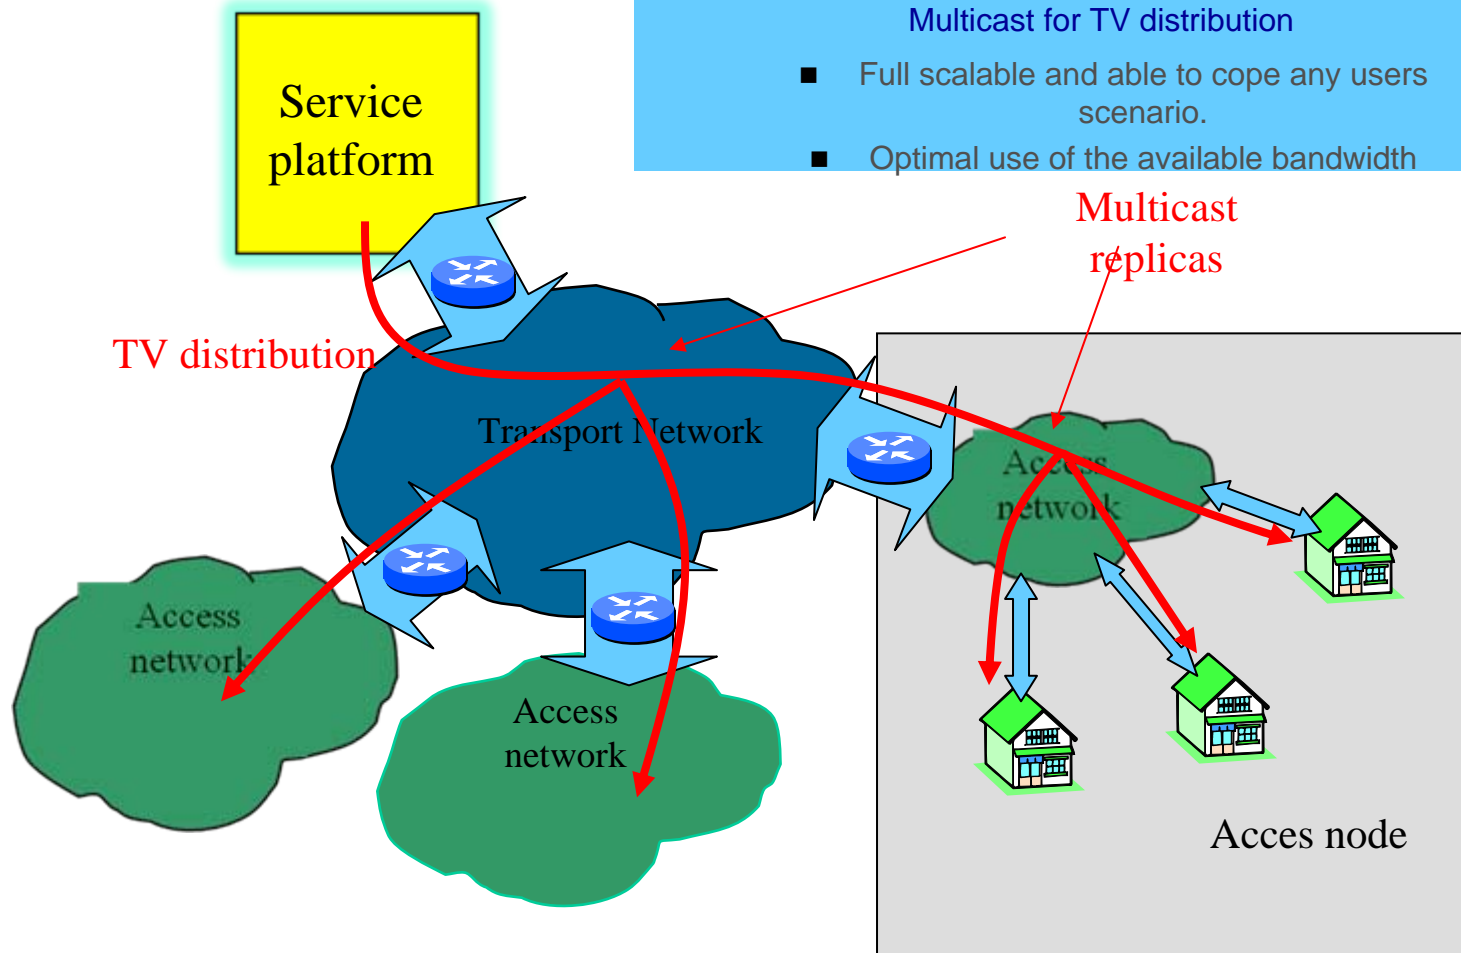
Multicast for TV distribution

■ Full scalable and able to cope any users scenario.

■ Optimal use of the available bandwidth

Service platform

Multicast replicas

TV distribution

Transport Network

Access network

Access network

Access network

Acces node